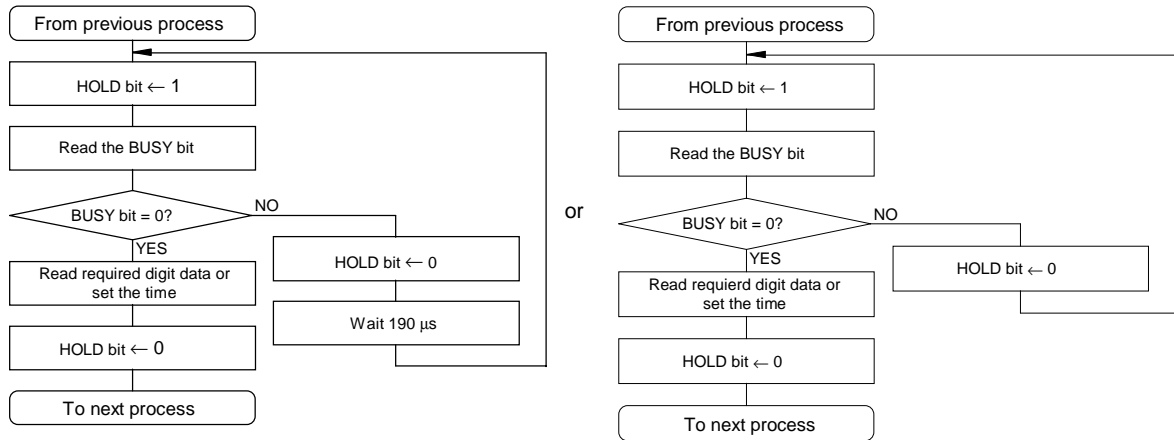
From previous process

HOLD bit $\leftarrow$ 1

Read the BUSY bit

BUSY bit = 0?

NO

YES

Read required digit data or set the time

HOLD bit $\leftarrow$ 0

Wait 190 µs

HOLD bit $\leftarrow$ 0

To next process

or

From previous process

HOLD bit $\leftarrow$ 1

Read the BUSY bit

BUSY bit = 0?

NO

YES

Read requierd digit data or set the time

HOLD bit $\leftarrow$ 0

HOLD bit $\leftarrow$ 0

To next process